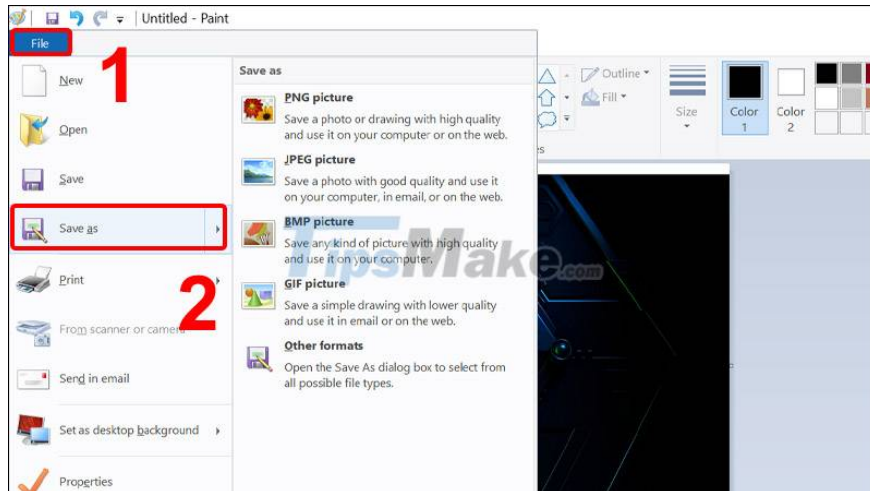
Untitled - Paint

File

1

New

Open

Save

Save as

2

Print

From scanner or camera

Send in email

Set as desktop background

Properties

Save as

PNG picture
Save a photo or drawing with high quality and use it on your computer or on the web.

JPEG picture
Save a photo with good quality and use it on your computer, in email, or on the web.

BMP picture
Save any kind of picture with high quality and use it on your computer.

GIF picture
Save a simple drawing with lower quality and use it in email or on the web.

Other formats
Open the Save As dialog box to select from all possible file types.

TipsMake.com

Outline
Fill
Size
Color 1
Color 2
es